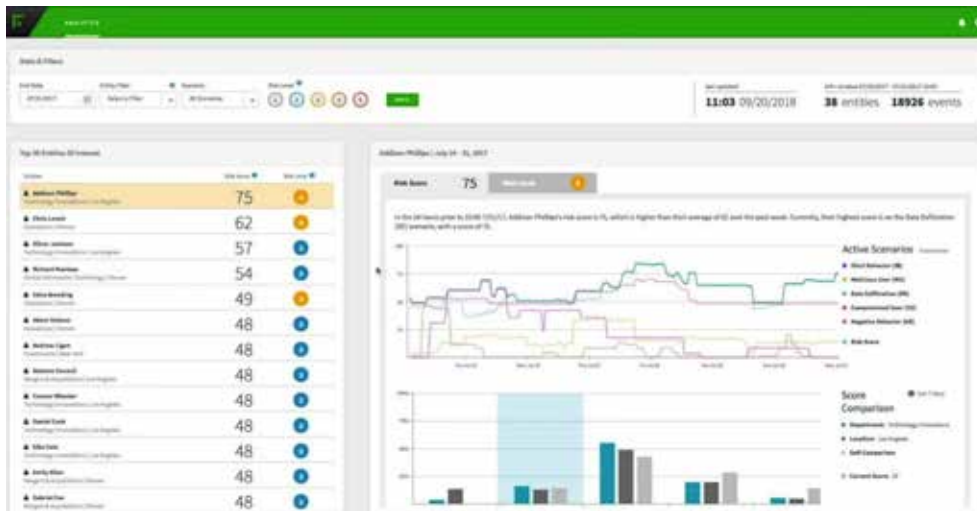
ANALYTICS

Stats & Filters

11:03 09/20/2018

38 entities 18926 events

Top 38 Entities Of Interest

Addison Phillips | July 14 - 31, 2017

Risk Score 75

| | | |
|---|---|---|
| Addison Phillips | 75 | 4 |
| Chris Lowell | 62 | 4 |
| Oliver Jackson | 57 | 3 |
| Richard Harrison | 54 | 3 |
| | 49 | 4 |
| | 48 | 3 |
| | 48 | 3 |
| | 48 | 3 |
| | 48 | 3 |
| | 48 | 3 |
| | 48 | 3 |
| | 48 | 3 |
| | 48 | 3 |

Active Scenarios

Risk Score

Score Comparison

Department

Location

Self Comparison

Current Score